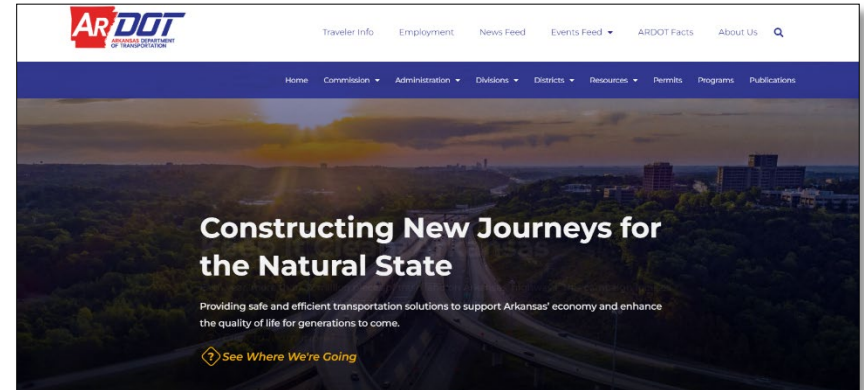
ARDOT ARKANSAS DEPARTMENT OF TRANSPORTATION

Traveler Info Employment News Feed Events Feed ARDOT Facts About Us

Home Commission Administration Divisions Districts Resources Permits Programs Publications

Constructing New Journeys for the Natural State

Providing safe and efficient transportation solutions to support Arkansas' economy and enhance the quality of life for generations to come.

? See Where We're Going